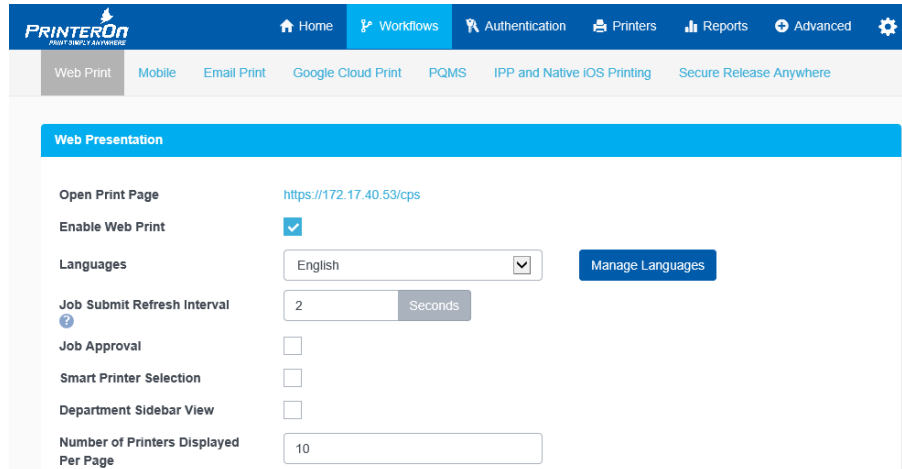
PRINTERON
PRINT SIMPLY ANYWHERE

Home Workflows Authentication Printers Reports Advanced

Web Print Mobile Email Print Google Cloud Print PQMS IPP and Native iOS Printing Secure Release Anywhere

Web Presentation

Open Print Page https://172.17.40.53/cps

Enable Web Print

Languages English Manage Languages

Job Submit Refresh Interval 2 Seconds

Job Approval

Smart Printer Selection

Department Sidebar View

Number of Printers Displayed Per Page 10